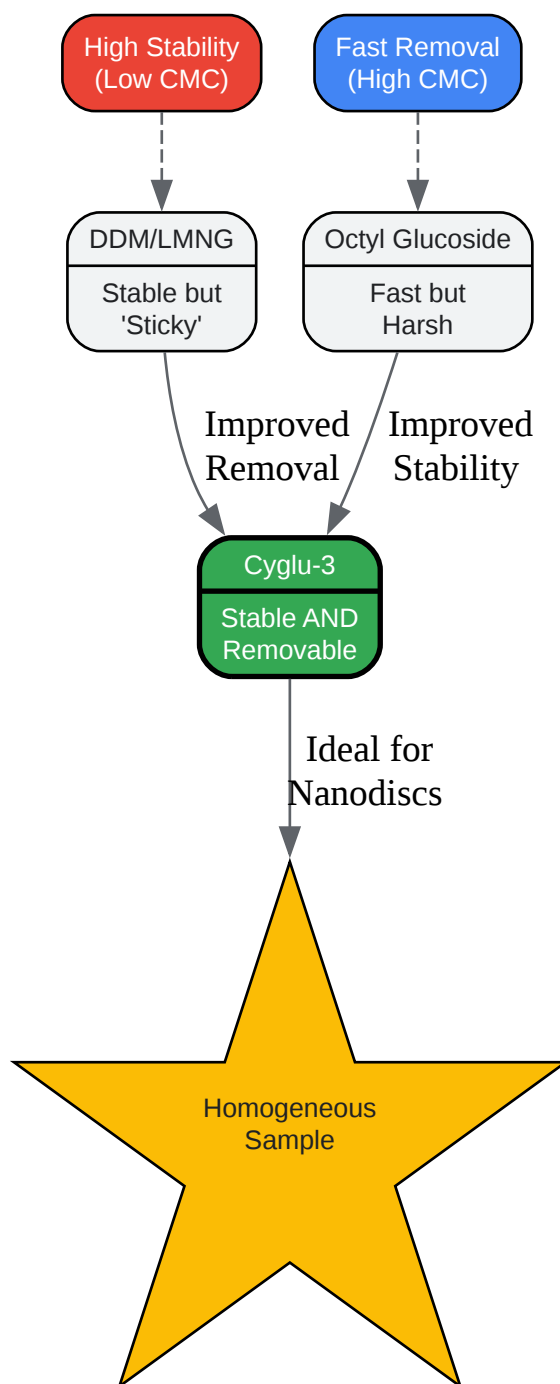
High Stability (Low CMC)

Fast Removal (High CMC)

DDM/LMNG

Stable but 'Sticky'

Octyl Glucoside

Fast but Harsh

Improved Removal

Improved Stability

Cyglu-3

Stable AND Removable

Ideal for Nanodiscs

Homogeneous Sample